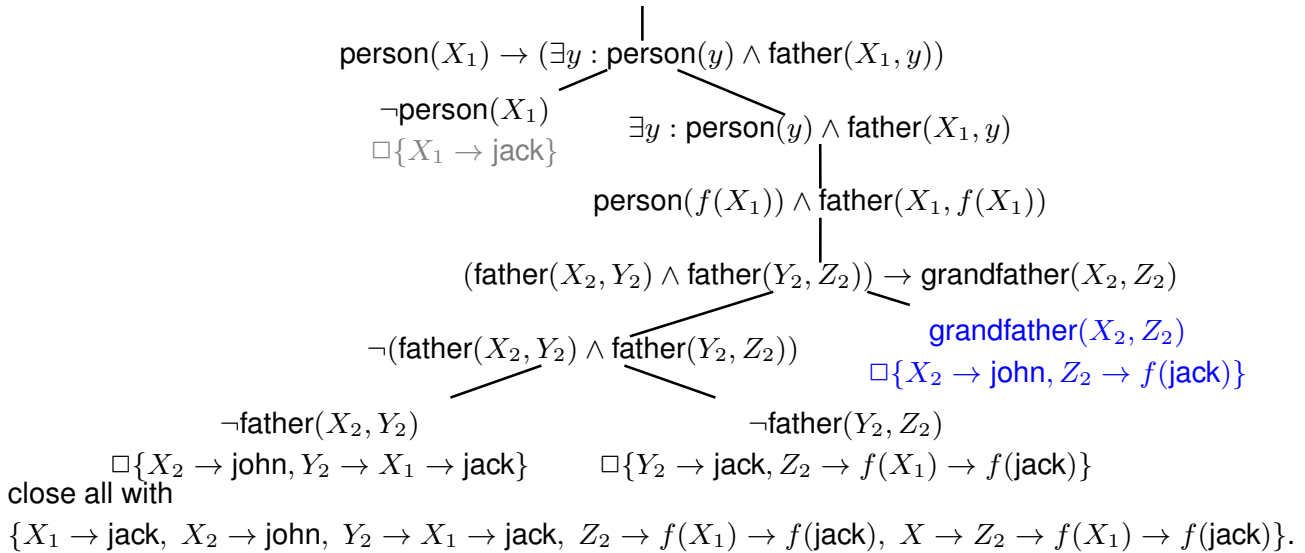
$\text{person}(X_1) \rightarrow (\exists y : \text{person}(y) \wedge \text{father}(X_1, y))$

$\neg\text{person}(X_1)$
$\Box\{X_1 \rightarrow \text{jack}\}$

$\exists y : \text{person}(y) \wedge \text{father}(X_1, y)$

$\text{person}(f(X_1)) \wedge \text{father}(X_1, f(X_1))$

$(\text{father}(X_2, Y_2) \wedge \text{father}(Y_2, Z_2)) \rightarrow \text{grandfather}(X_2, Z_2)$

$\neg(\text{father}(X_2, Y_2) \wedge \text{father}(Y_2, Z_2))$

$\text{grandfather}(X_2, Z_2)$
$\Box\{X_2 \rightarrow \text{john}, Z_2 \rightarrow f(\text{jack})\}$

$\neg\text{father}(X_2, Y_2)$
$\Box\{X_2 \rightarrow \text{john}, Y_2 \rightarrow X_1 \rightarrow \text{jack}\}$

$\neg\text{father}(Y_2, Z_2)$
$\Box\{Y_2 \rightarrow \text{jack}, Z_2 \rightarrow f(X_1) \rightarrow f(\text{jack})\}$

close all with
$\{X_1 \rightarrow \text{jack},\ X_2 \rightarrow \text{john},\ Y_2 \rightarrow X_1 \rightarrow \text{jack},\ Z_2 \rightarrow f(X_1) \rightarrow f(\text{jack}),\ X \rightarrow Z_2 \rightarrow f(X_1) \rightarrow f(\text{jack})\}$.